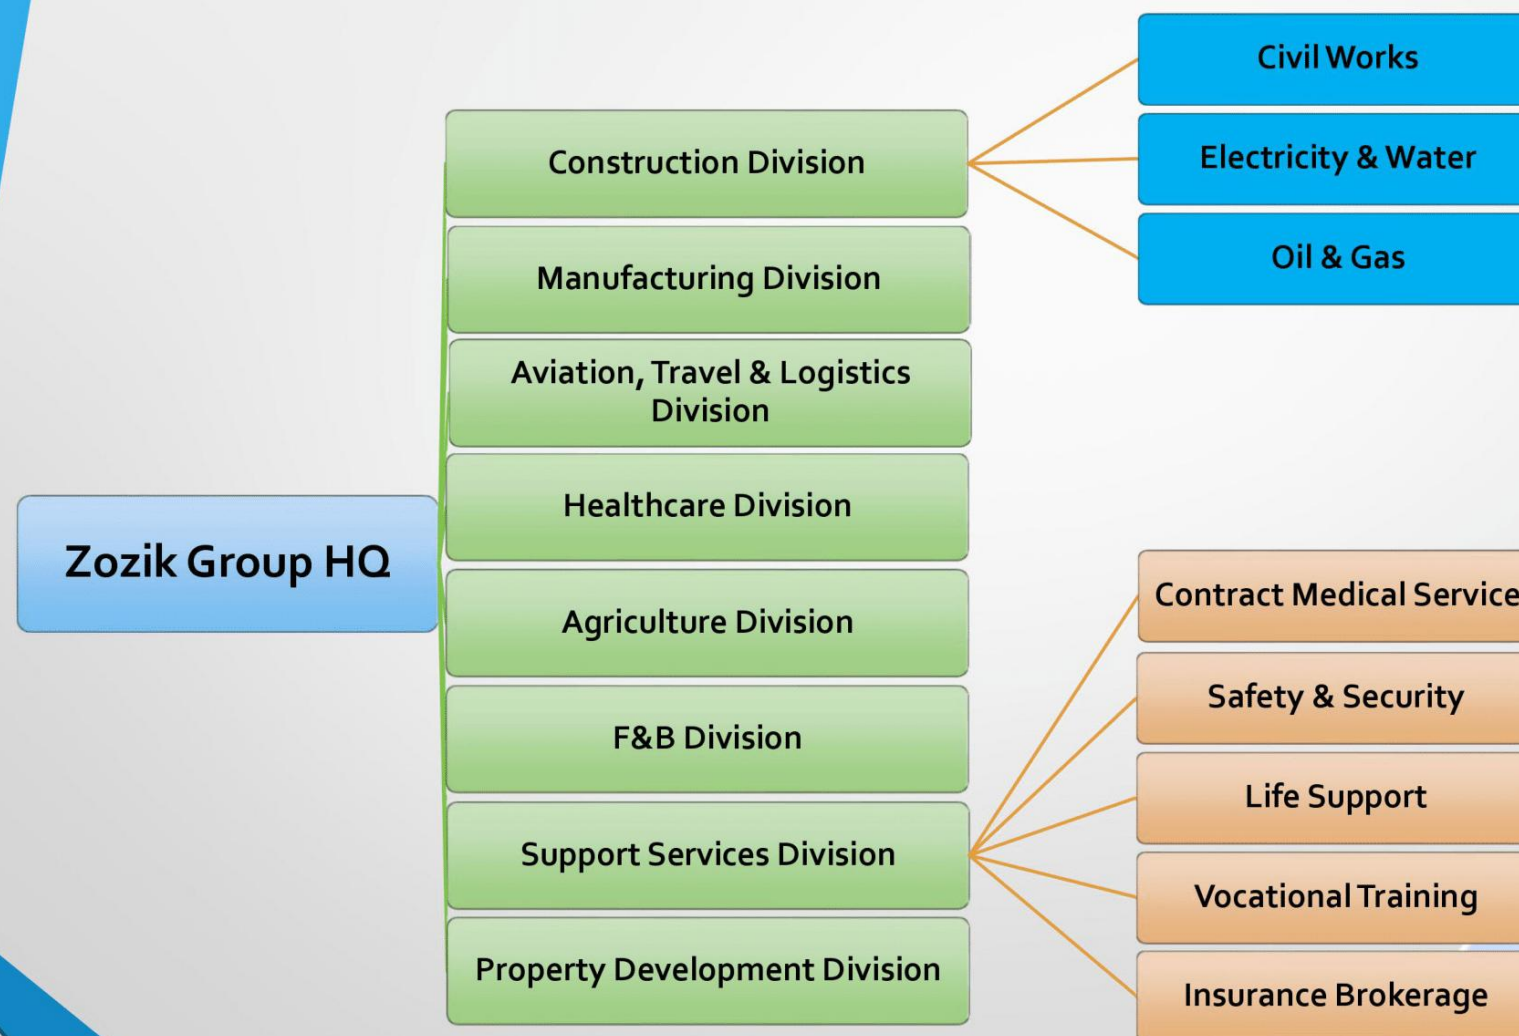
Zozik Group HQ

Construction Division

Manufacturing Division

Aviation, Travel & Logistics Division

Healthcare Division

Agriculture Division

F&B Division

Support Services Division

Property Development Division

Civil Works

Electricity & Water

Oil & Gas

Contract Medical Service

Safety & Security

Life Support

Vocational Training

Insurance Brokerage